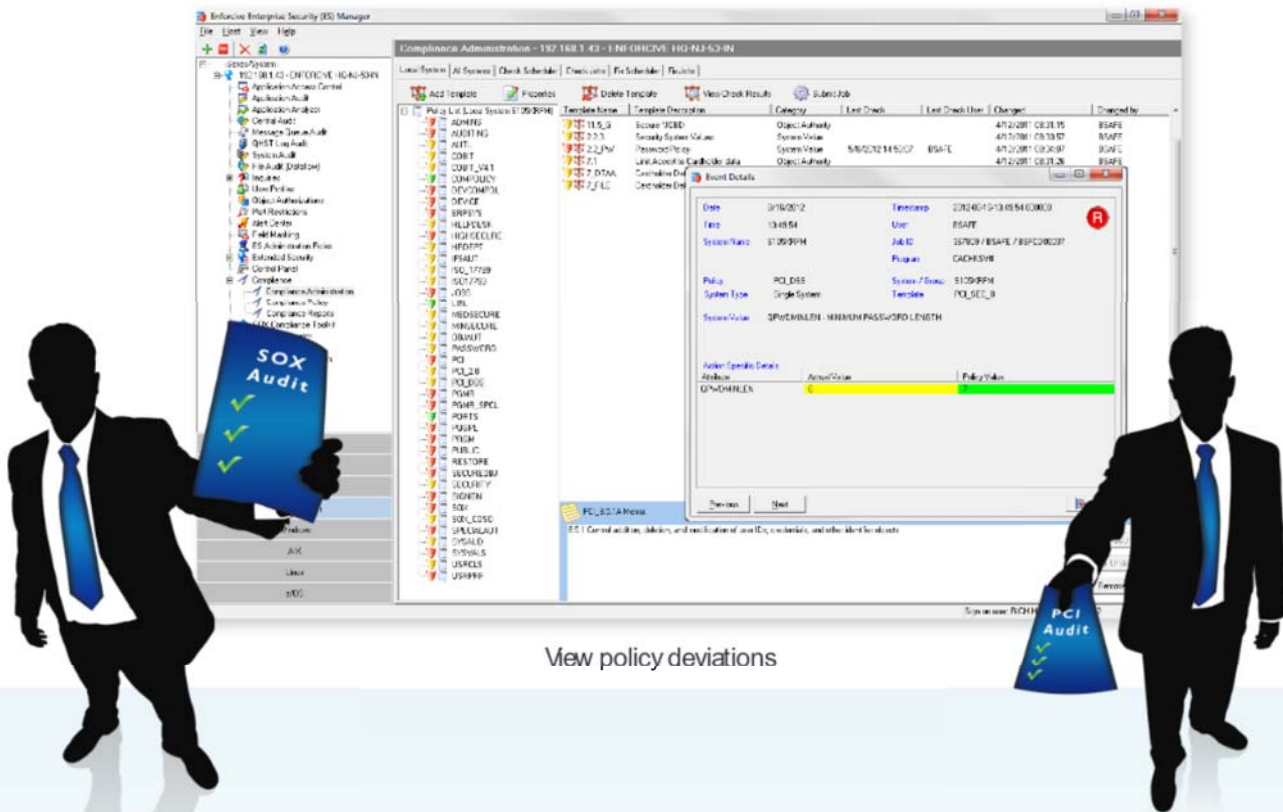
Enforcive Enterprise Security (ES) Manager

File Host View Help

Server/System
192.168.1.43 - ENFORCIVE HQ-NJ-53-IN
Application Access Control
Application Audit
Application Analyzer
Central Audit
Message Queue Audit
QHST Log Audit
System Audit
File Audit (Dataflow)
Inquiries
User Profiles
Object Authorizations
Port Restrictions
Alert Center
Field Masking
ES Administration Roles
Extended Security
Control Panel
Compliance
Compliance Administration
Compliance Policy
Compliance Reports
SOX Compliance Toolkit

AIX
Linux
z/OS

Compliance Administration - 192.168.1.43 - ENFORCIVE HQ-NJ-53-IN

Local System | All Systems | Check Schedule | Check Jobs | Fix Schedule | Fix Jobs

Add Template | Properties | Delete Template | View Check Results | Submit Job

Policy List (Local System S109KRPM)
ADMINS
AUDITING
AUTL
COBIT
COBIT_V41
COMPLIANCE
DEVCOMPOL
DEVICE
ERPERS
HELPDESK
HIGHSECURE
HRDEPT
IFSAUT
ISO_17799
ISO17799
LOGS
LRL
MEDSECURE
MINUSECURE
OBJAUT
PASSWORD
PCI
PCI_2.0
PCI_DSS
PGMR
PGMR_SPCL
PORTS
PUSRL
PRGM
PUBLIC
RESTORE
SECURESBM
SECURITY
SIGNON
SOX
SOX_COSO
SPECIALAUT
SYSAUD
SYSVALS
USRCLS
USRPRF

| Template Name | Template Description | Category | Last Check | Last Check User | Changed | Changed by |
|---|---|---|---|---|---|---|
| 11.5_S | Secure *OBJD | Object Authority | | | 4/12/2011 08:31:15 | BSAFE |
| 2.2.3 | Security System Values | System Value | | | 4/12/2011 08:33:57 | BSAFE |
| 2.2_PW | Password Policy | System Value | 5/8/2012 14:50:27 | BSAFE | 4/12/2011 08:30:07 | BSAFE |
| 7.1 | Limit Access to Cardholder data | Object Authority | | | 4/12/2011 08:31:26 | BSAFE |
| 7_DTAA | Cardholder Data | | | | | |
| 7_FILE | Cardholder Data | | | | | |

Event Details

Date 5/16/2012
Time 13:49:54
System Name S109KRPM
Timestamp 2012-05-16-13.49.54.638000
User BSAFE
Job ID 357809 / BSAFE / BSPCDB0037
Program CACHKSYS
Policy PCI_DSS
System Type Single System
System / Group S109KRPM
Template PCI_SEC_8
System Value QPWDMINLEN - MINIMUM PASSWORD LENGTH

Action Specific Details
| Attribute | Actual Value | Policy Value |
|---|---|---|
| QPWDMINLEN | 6 | 7 |

Previous | Next

PCI_BSTA Memo
8.5.1 Control addition, deletion, and modification of user IDs, credentials, and other identifier objects

Sign on user: RICH

SOX Audit

PCI Audit

View policy deviations